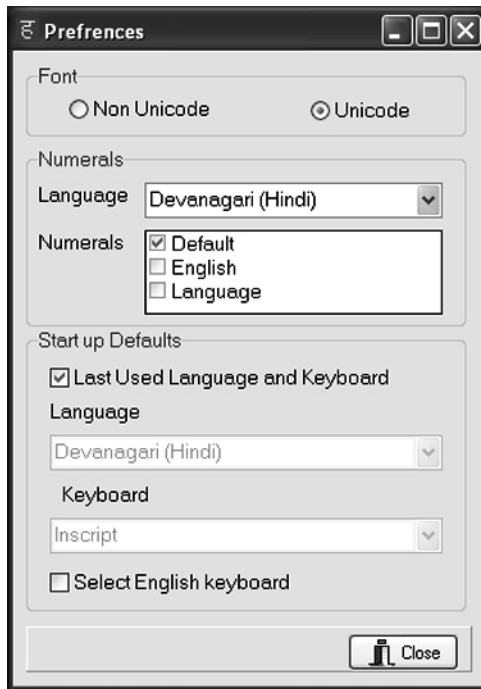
ह Prefrences

Font
Non Unicode
Unicode

Numerals
Language Devanagari (Hindi)
Numerals
Default
English
Language

Start up Defaults
Last Used Language and Keyboard
Language
Devanagari (Hindi)
Keyboard
Inscript
Select English keyboard

Close